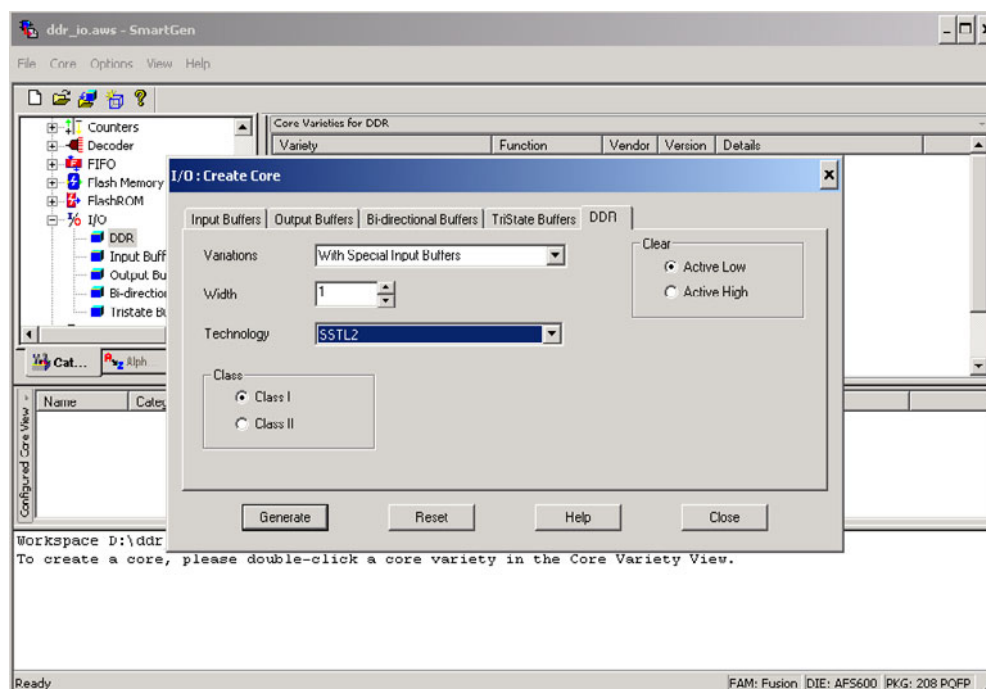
ddr_io.aws - SmartGen

File Core Options View Help

Counters
Decoder
FIFO
Flash Memory
FlashROM
I/O
DDR
Input Buff
Output Bu
Bi-directio
Tristate Bu

Cat... Alph

Core Varieties for DDR

| Variety | Function | Vendor | Version | Details |
|---|---|---|---|---|

I/O : Create Core

Input Buffers | Output Buffers | Bi-directional Buffers | TriState Buffers | DDR

Variations With Special Input Buffers

Width 1

Technology SSTL2

Clear
Active Low
Active High

Class
Class I
Class II

Generate Reset Help Close

Configured Core View

| Name | Categ |
|---|---|

Workspace D:\ddr
To create a core, please double-click a core variety in the Core Variety View.

Ready

FAM: Fusion DIE: AFS600 PKG: 208 PQFP